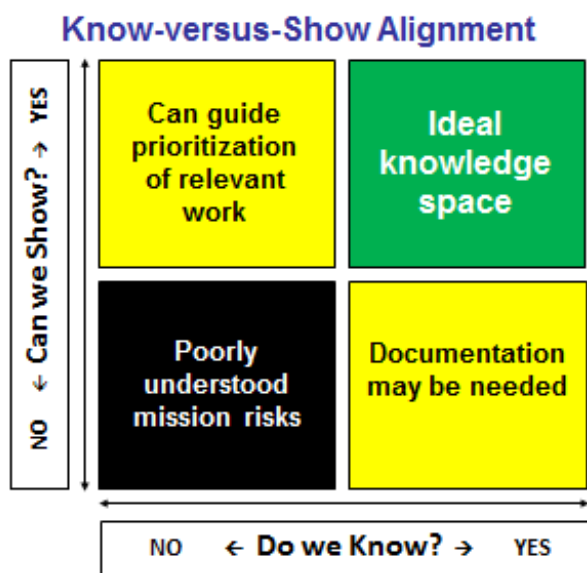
Know-versus-Show Alignment

NO ← Can we Show? → YES

Can guide prioritization of relevant work

Ideal knowledge space

Poorly understood mission risks

Documentation may be needed

NO ← Do we Know? → YES